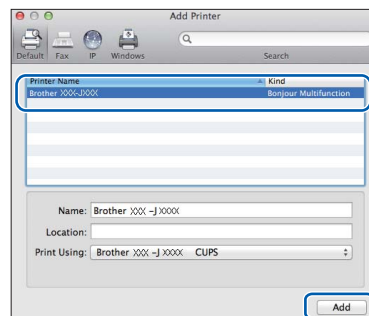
Add Printer

Default Fax IP Windows

Search

| Printer Name | Kind |
|---|---|
| Brother XXX-JXXX | Bonjour Multifunction |

Name: Brother XXX –J XXXX

Location:

Print Using: Brother XXX –J XXXX CUPS

Add